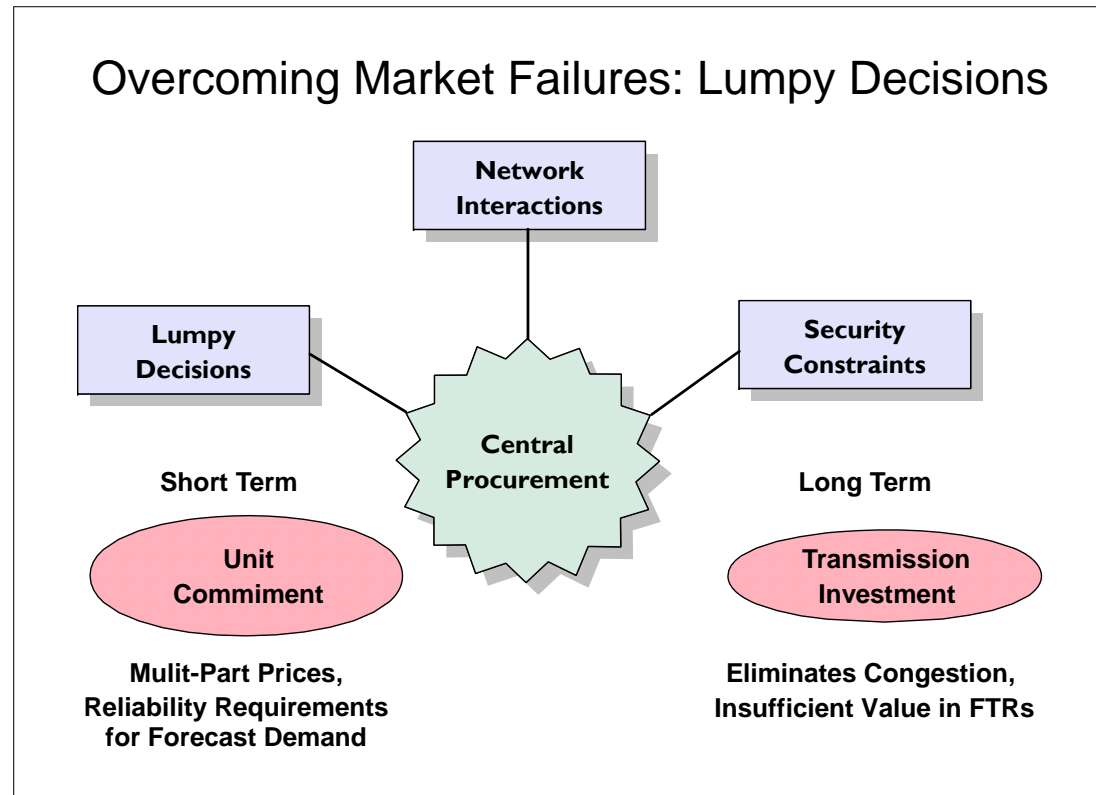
Overcoming Market Failures: Lumpy Decisions

Network Interactions

Lumpy Decisions

Security Constraints

Central Procurement

Short Term

Long Term

Unit Commiment

Transmission Investment

Mulit-Part Prices, Reliability Requirements for Forecast Demand

Eliminates Congestion, Insufficient Value in FTRs